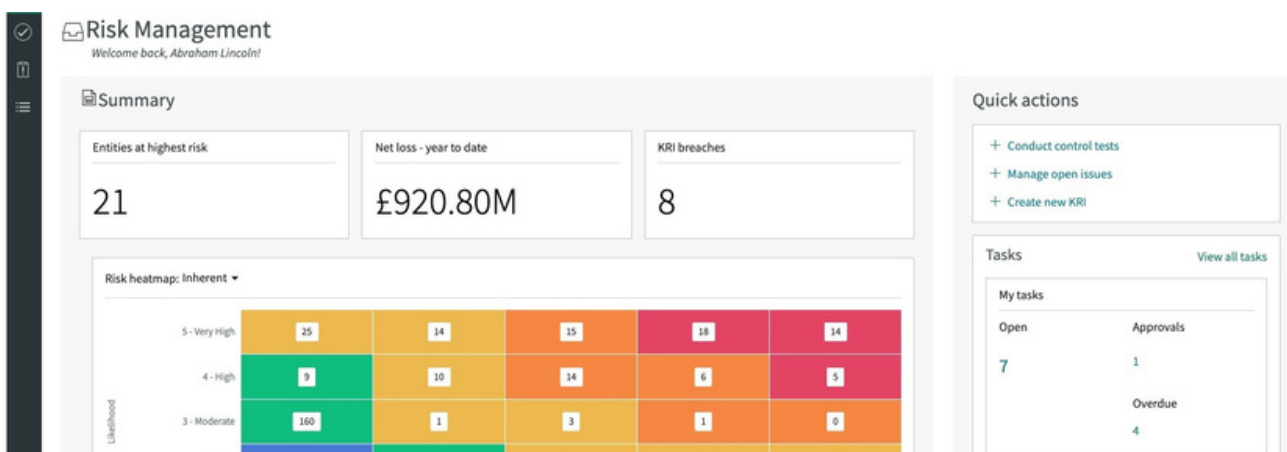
Risk Management
Welcome back, Abraham Lincoln!

Summary

Entities at highest risk
21

Net loss - year to date
£920.80M

KRI breaches
8

Risk heatmap: Inherent

Likelihood

| | | | | | |
|---|---|---|---|---|---|
| 5 - Very High | 25 | 14 | 15 | 18 | 14 |
| 4 - High | 9 | 10 | 14 | 6 | 5 |
| 3 - Moderate | 160 | 1 | 3 | 1 | 0 |

Quick actions

+ Conduct control tests
+ Manage open issues
+ Create new KRI

Tasks
View all tasks

My tasks
Open
7
Approvals
1
Overdue
4